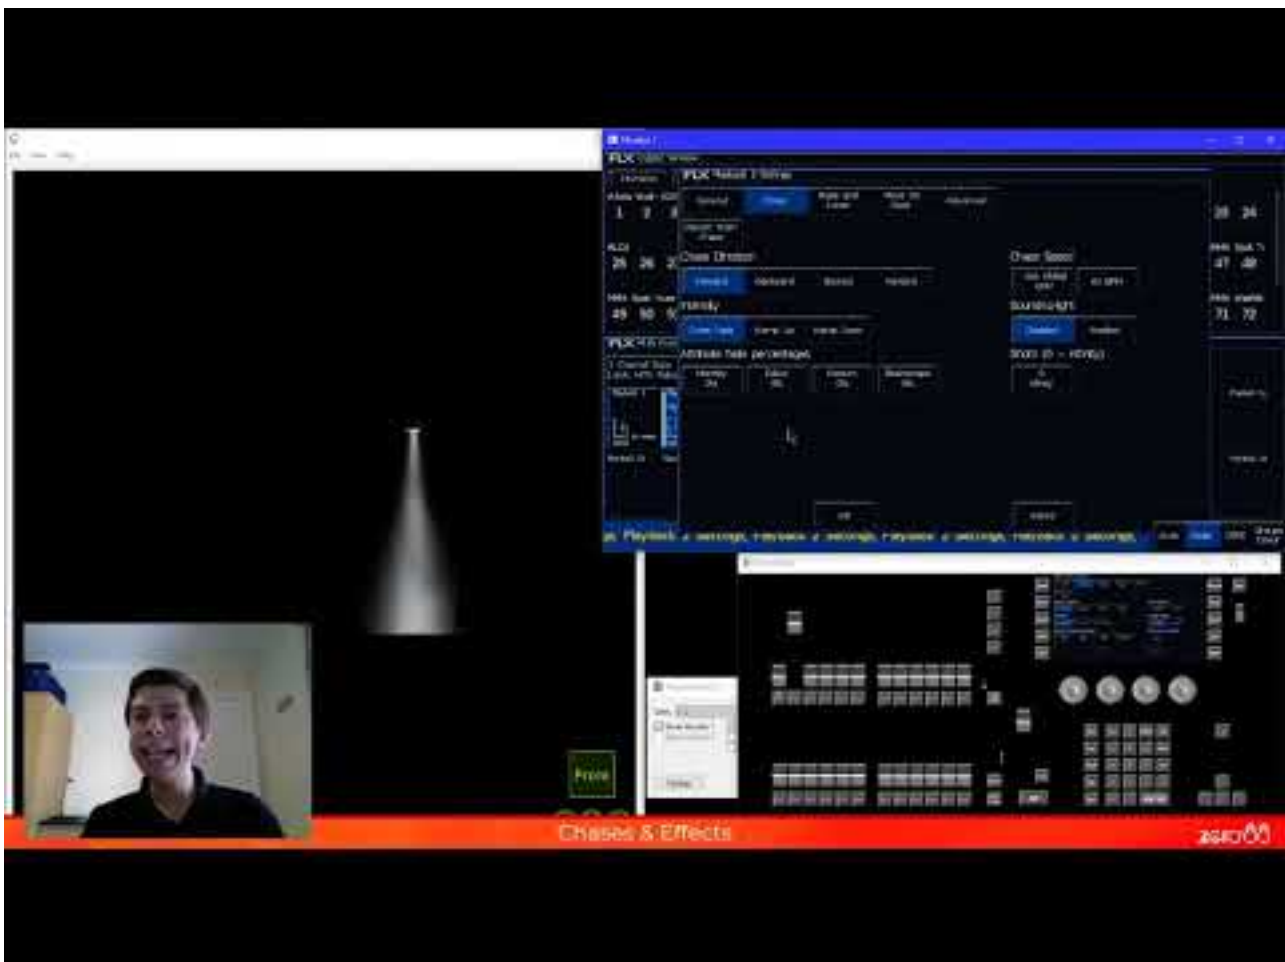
FLX

FLX Playback 1 Settings

General

Chase

Chase Direction

Forward

Backward

Bounce

Random

Intensity

Attribute fade percentages

Intensity 0%

Chase Speed

Soundtolight

Enabled

OK

Cancel

FLX

Playback 1 Settings, Playback 1 Settings, Playback 1 Settings, Playback 1 Settings,

1 2

25 26

49 50

23 24

47 48

71 72

Freeze

Chases & Effects

zero88